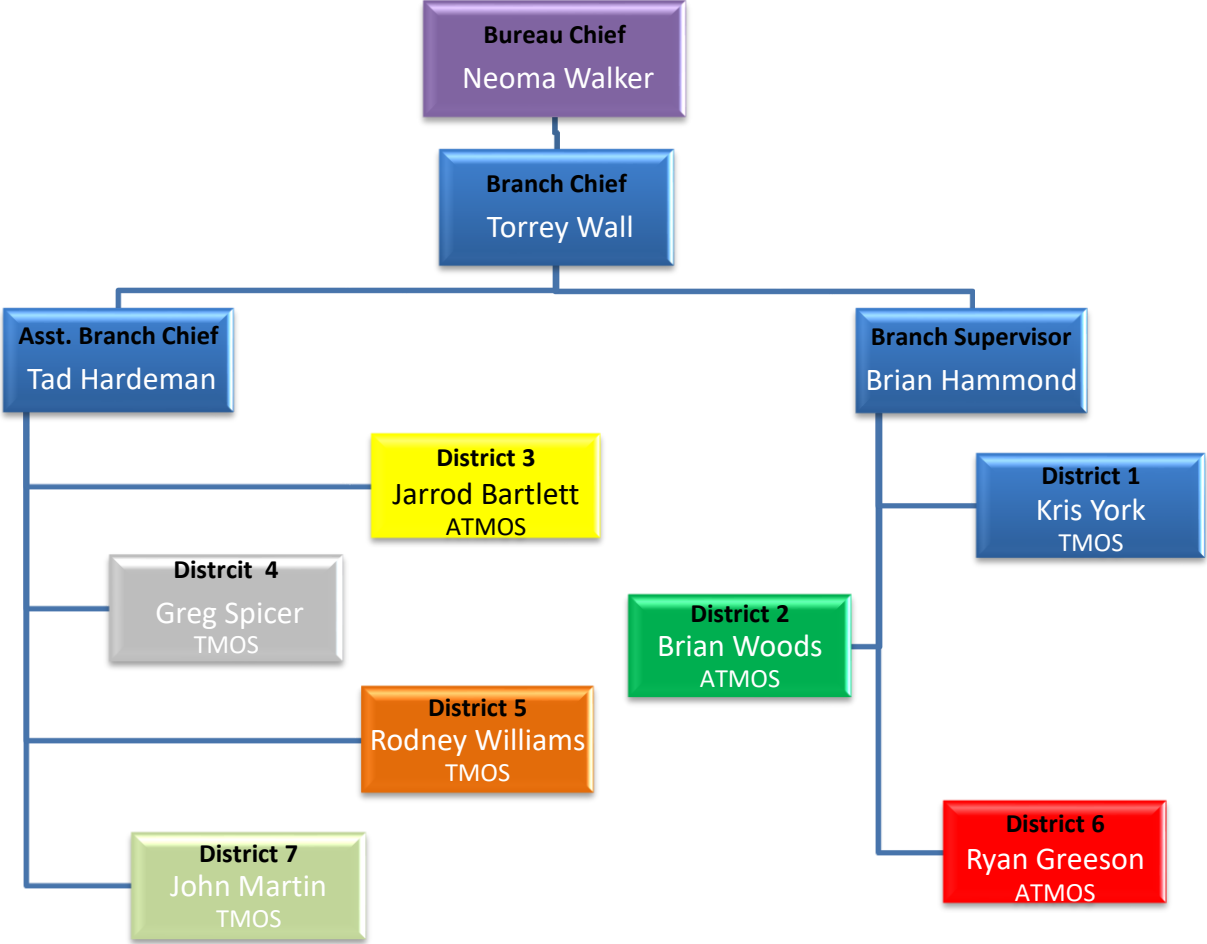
Bureau Chief
Neoma Walker

Branch Chief
Torrey Wall

Asst. Branch Chief
Tad Hardeman

Branch Supervisor
Brian Hammond

District 3
Jarrod Bartlett
ATMOS

District 1
Kris York
TMOS

Distrcit 4
Greg Spicer
TMOS

District 2
Brian Woods
ATMOS

District 5
Rodney Williams
TMOS

District 6
Ryan Greeson
ATMOS

District 7
John Martin
TMOS